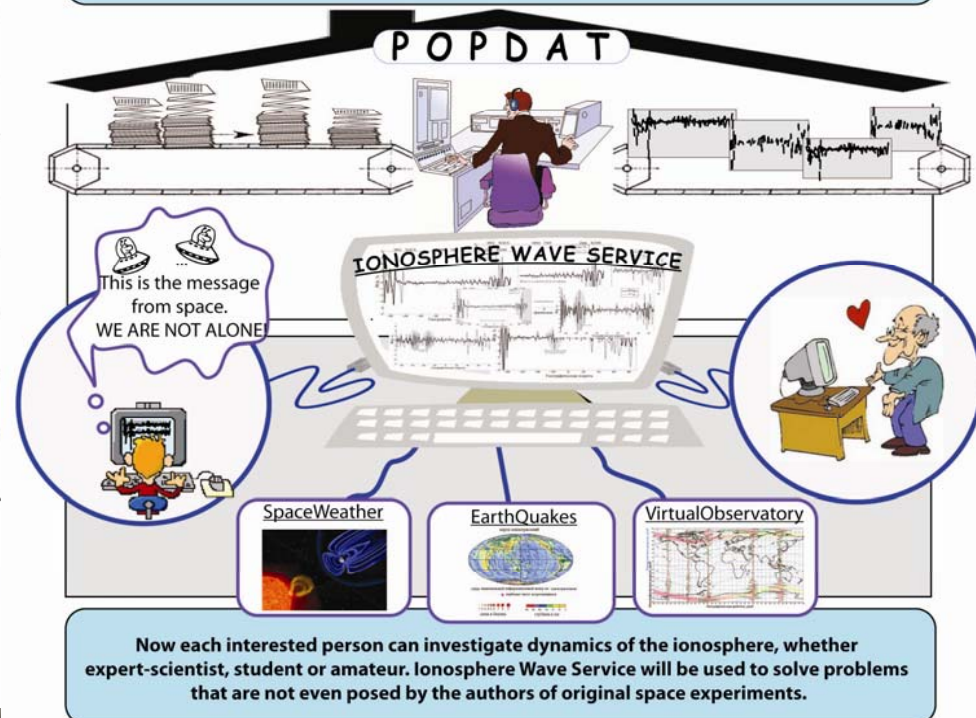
POPDAT

IONOSPHERE WAVE SERVICE

This is the message from space. WE ARE NOT ALONE!

SpaceWeather

EarthQuakes

VirtualObservatory

Now each interested person can investigate dynamics of the ionosphere, whether expert-scientist, student or amateur. Ionosphere Wave Service will be used to solve problems that are not even posed by the authors of original space experiments.